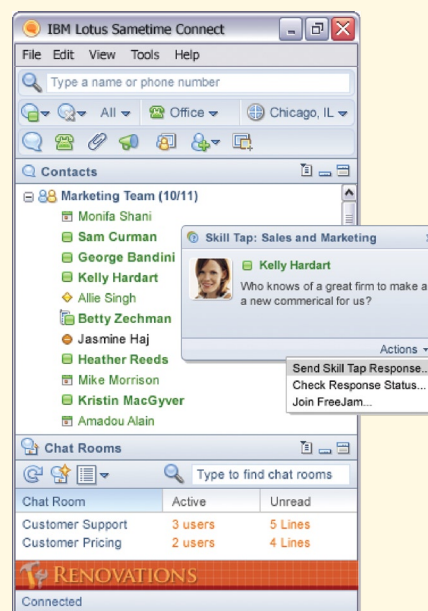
IBM Lotus Sametime Connect

File Edit View Tools Help

Type a name or phone number

All Office Chicago, IL

Contacts

Marketing Team (10/11)
Monifa Shani
Sam Curman
George Bandini
Kelly Hardart
Allie Singh
Betty Zechman
Jasmine Haj
Heather Reeds
Mike Morrison
Kristin MacGyver
Amadou Alain

Skill Tap: Sales and Marketing

Kelly Hardart
Who knows of a great firm to make a a new commerical for us?

Actions

Send Skill Tap Response...
Check Response Status...
Join FreeJam...

Chat Rooms

Type to find chat rooms

| Chat Room | Active | Unread |
|---|---|---|
| Customer Support | 3 users | 5 Lines |
| Customer Pricing | 2 users | 4 Lines |

RENOVATIONS

Connected